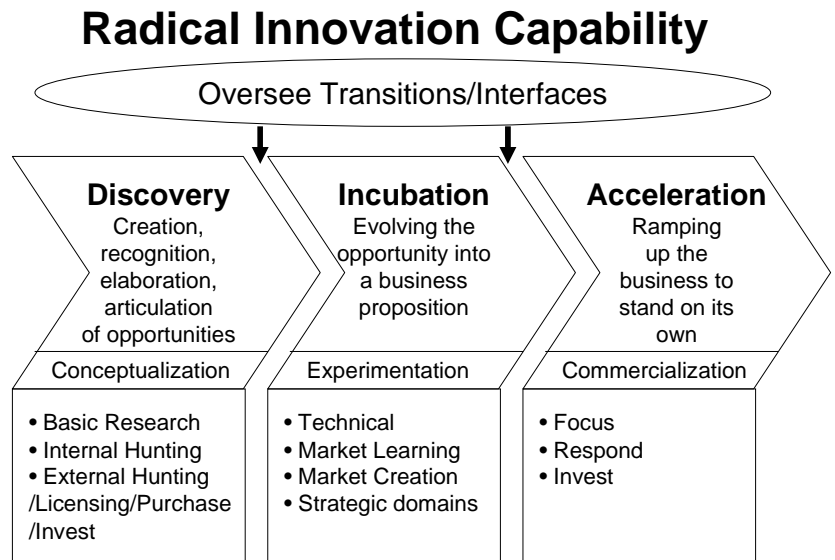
Radical Innovation Capability

Oversee Transitions/Interfaces

Discovery
Creation, recognition, elaboration, articulation of opportunities

Conceptualization

• Basic Research
• Internal Hunting
• External Hunting /Licensing/Purchase /Invest

Incubation
Evolving the opportunity into a business proposition

Experimentation

• Technical
• Market Learning
• Market Creation
• Strategic domains

Acceleration
Ramping up the business to stand on its own

Commercialization

• Focus
• Respond
• Invest